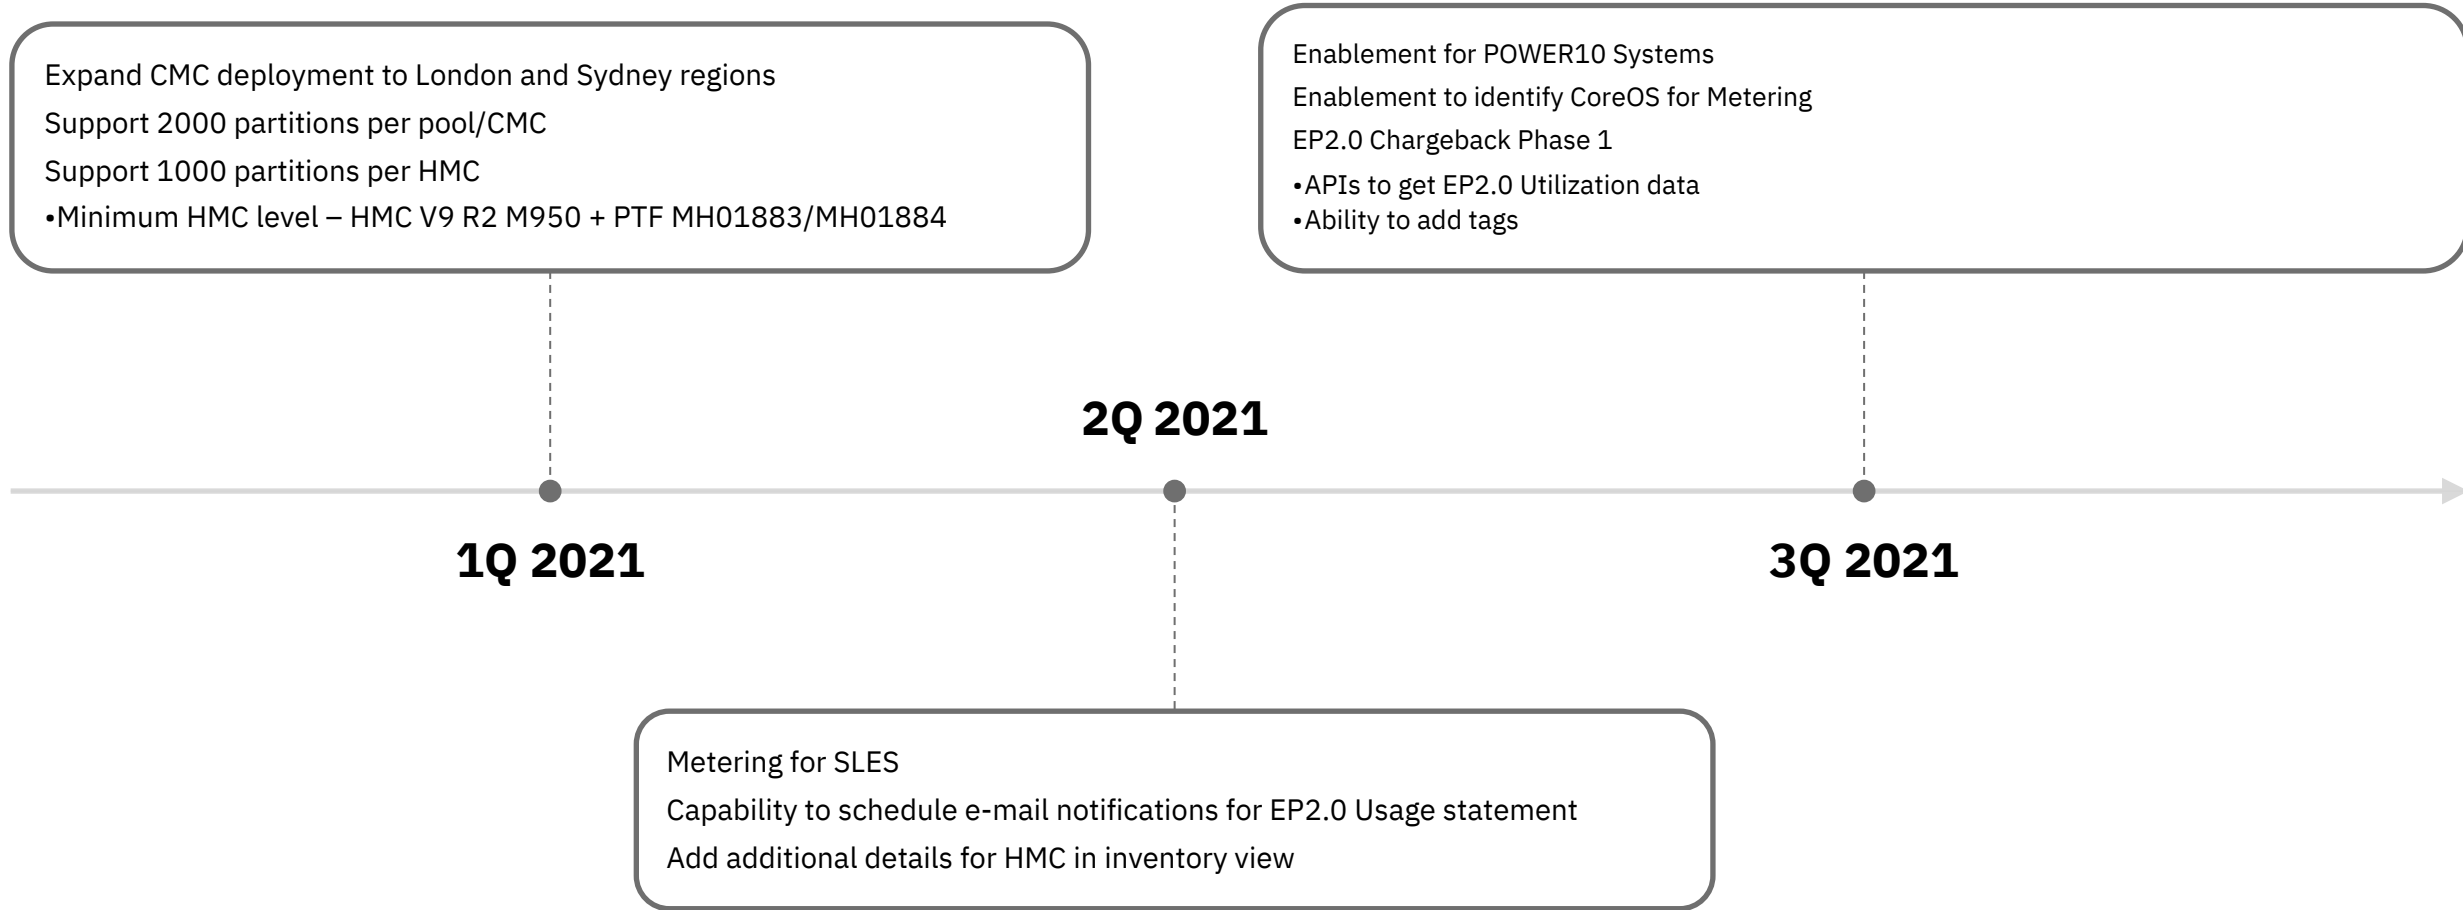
Expand CMC deployment to London and Sydney regions
Support 2000 partitions per pool/CMC
Support 1000 partitions per HMC
•Minimum HMC level – HMC V9 R2 M950 + PTF MH01883/MH01884

Enablement for POWER10 Systems
Enablement to identify CoreOS for Metering
EP2.0 Chargeback Phase 1
•APIs to get EP2.0 Utilization data
•Ability to add tags

2Q 2021

1Q 2021

3Q 2021

Metering for SLES
Capability to schedule e-mail notifications for EP2.0 Usage statement
Add additional details for HMC in inventory view